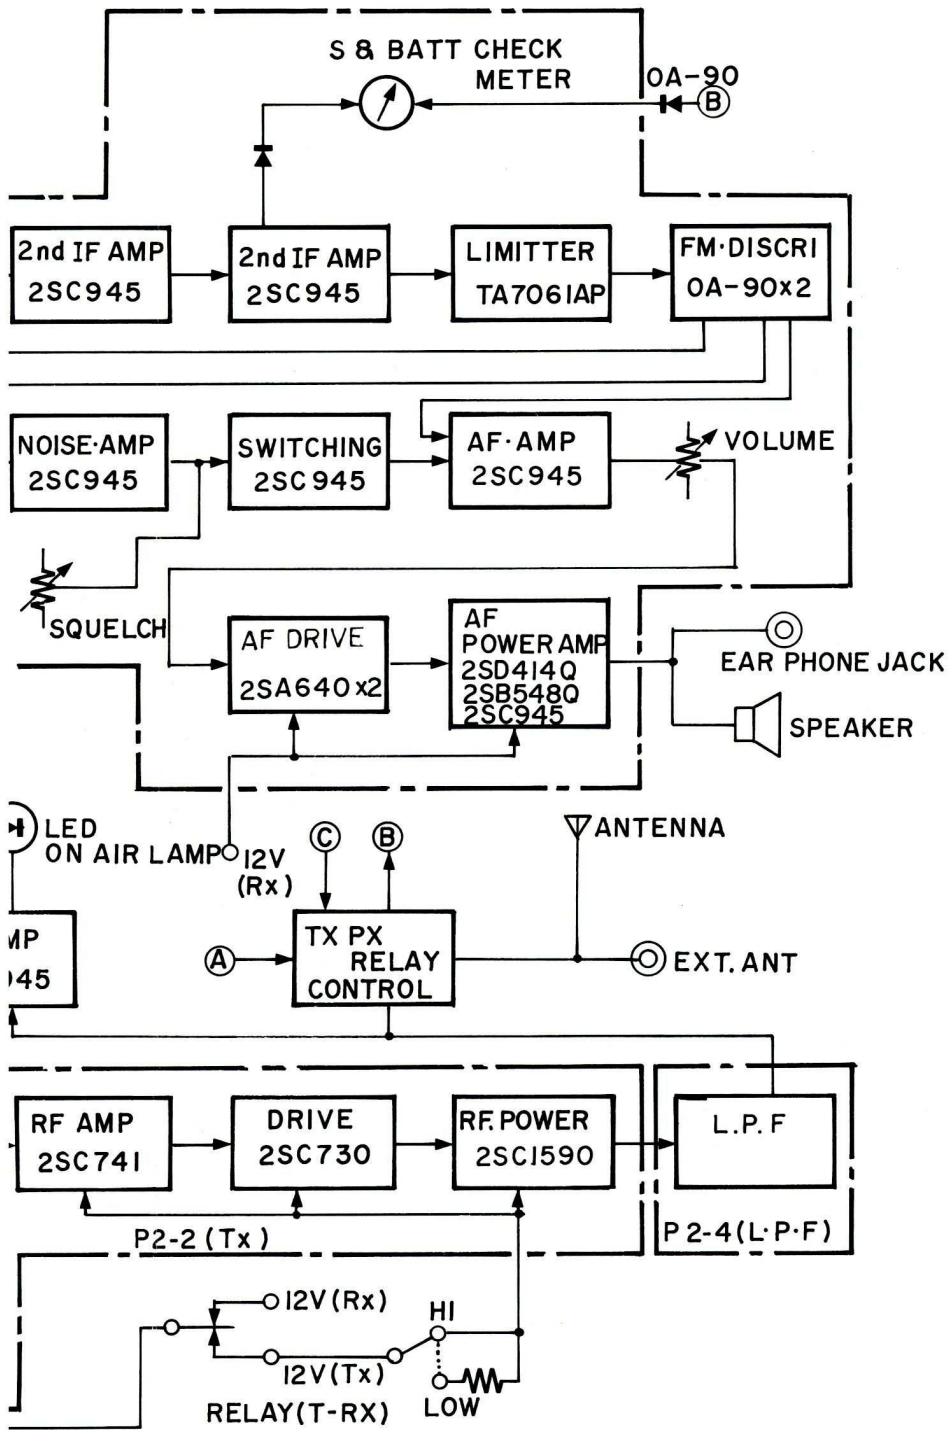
S & BATT CHECK METER

OA-90

B

2nd IF AMP 2SC945

2nd IF AMP 2SC945

LIMITTER TA7061AP

FM·DISCRI OA-90x2

NOISE·AMP 2SC945

SWITCHING 2SC945

AF·AMP 2SC945

VOLUME

SQUELCH

AF DRIVE 2SA640x2

AF POWER AMP 2SD414Q 2SB548Q 2SC945

EAR PHONE JACK

SPEAKER

LED ON AIR LAMP

12V (Rx)

C

B

ANTENNA

MP 945

A

TX PX RELAY CONTROL

EXT. ANT

RF AMP 2SC741

DRIVE 2SC730

RF. POWER 2SC1590

L. P. F

P2-2 (Tx)

P 2-4 (L·P·F)

12V (Rx)

HI

12V (Tx)

LOW

RELAY (T-RX)